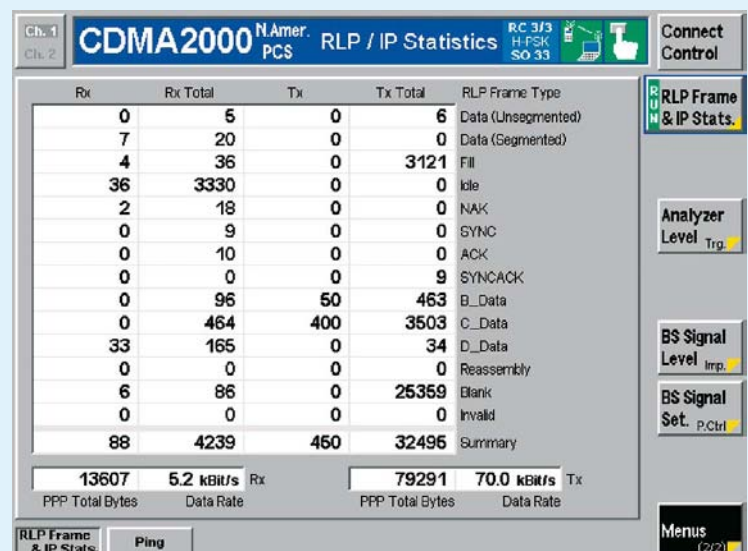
Ch. 1
Ch. 2

CDMA2000 N.Amer. PCS

RLP / IP Statistics

RC 3/3
H-PSK
SO 33

Connect Control

| Rx | Rx Total | Tx | Tx Total | RLP Frame Type |
|---|---|---|---|---|
| 0 | 5 | 0 | 6 | Data (Unsegmented) |
| 7 | 20 | 0 | 0 | Data (Segmented) |
| 4 | 36 | 0 | 3121 | Fill |
| 36 | 3330 | 0 | 0 | Idle |
| 2 | 18 | 0 | 0 | NAK |
| 0 | 9 | 0 | 0 | SYNC |
| 0 | 10 | 0 | 0 | ACK |
| 0 | 0 | 0 | 9 | SYNCACK |
| 0 | 96 | 50 | 463 | B_Data |
| 0 | 464 | 400 | 3503 | C_Data |
| 33 | 165 | 0 | 34 | D_Data |
| 0 | 0 | 0 | 0 | Reassembly |
| 6 | 86 | 0 | 25359 | Blank |
| 0 | 0 | 0 | 0 | Invalid |
| 88 | 4239 | 460 | 32496 | Summary |

13607 5.2 kBit/s Rx
PPP Total Bytes Data Rate

79291 70.0 kBit/s Tx
PPP Total Bytes Data Rate

RUN RLP Frame & IP Stats.

Analyzer Level Trg.

BS Signal Level Imp.

BS Signal Set. P.Ctrl

Menus (2/2)

RLP Frame & IP Stats

Ping